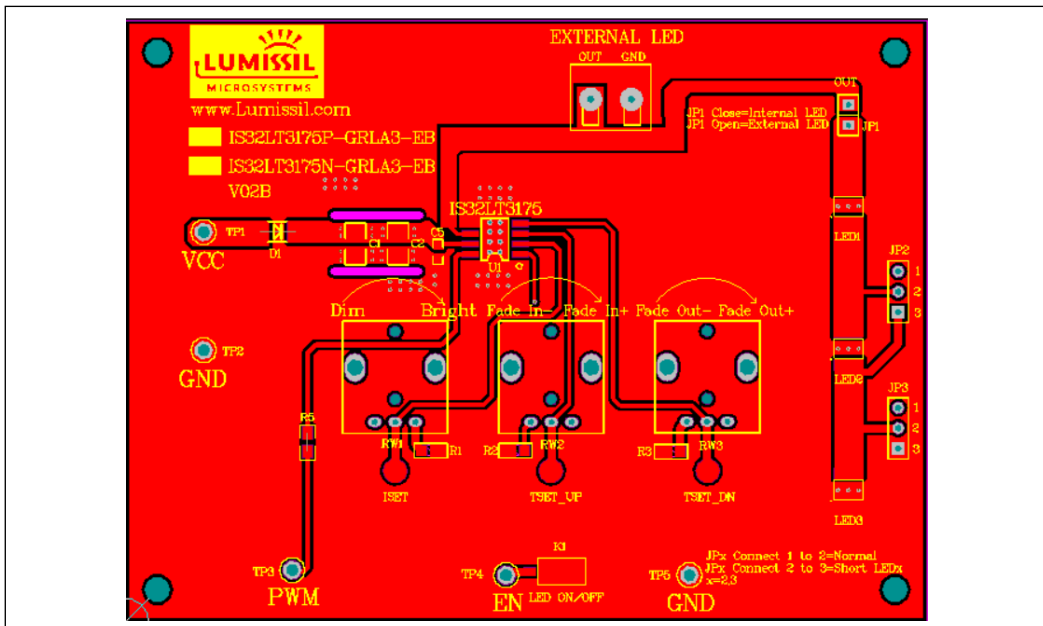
LUMISSIL
MICROSYSTEMS
www.Lumissil.com
IS32LT3175P-GRLA3-EB
IS32LT3175N-GRLA3-EB
V02B

EXTERNAL LED
OUT GND

OUT
JP1 Close=Internal LED
JP1 Open=External LED
JP1

IS32LT3175
TP1
D1
C1
C2
C5
U1
VCC

LED1
JP2
1
2
3

Dim
Bright Fade In- Fade In+ Fade Out- Fade Out+

TP2
GND

LED2
JP3
1
2
3

R5
RW1
R1
R2
RW2
R3
RW3
ISET
TSET_UP
TSET_DN

LED3

K1
JPx Connect 1 to 2=Normal
JPx Connect 2 to 3=Short LEDx
x=2,3

TP3
PWM
TP4
EN
LED ON/OFF
TP5
GND